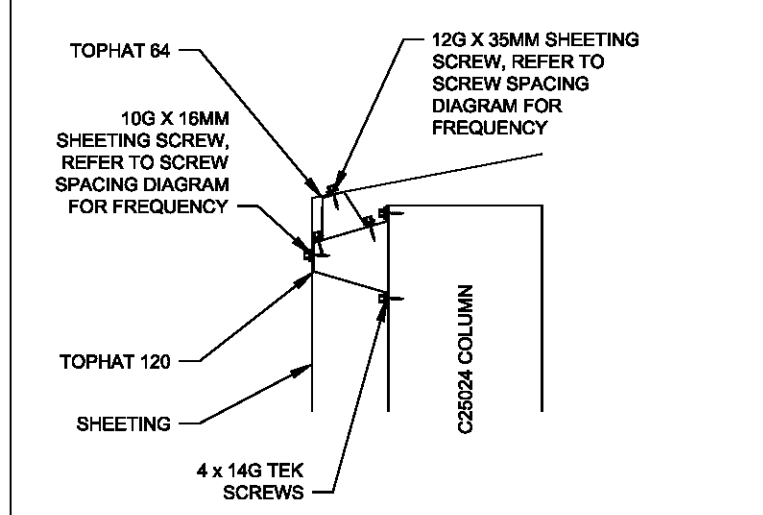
TOPHAT 64

12G X 35MM SHEETING SCREW, REFER TO SCREW SPACING DIAGRAM FOR FREQUENCY

10G X 16MM SHEETING SCREW, REFER TO SCREW SPACING DIAGRAM FOR FREQUENCY

C25024 COLUMN

TOPHAT 120

SHEETING

4 x 14G TEK SCREWS